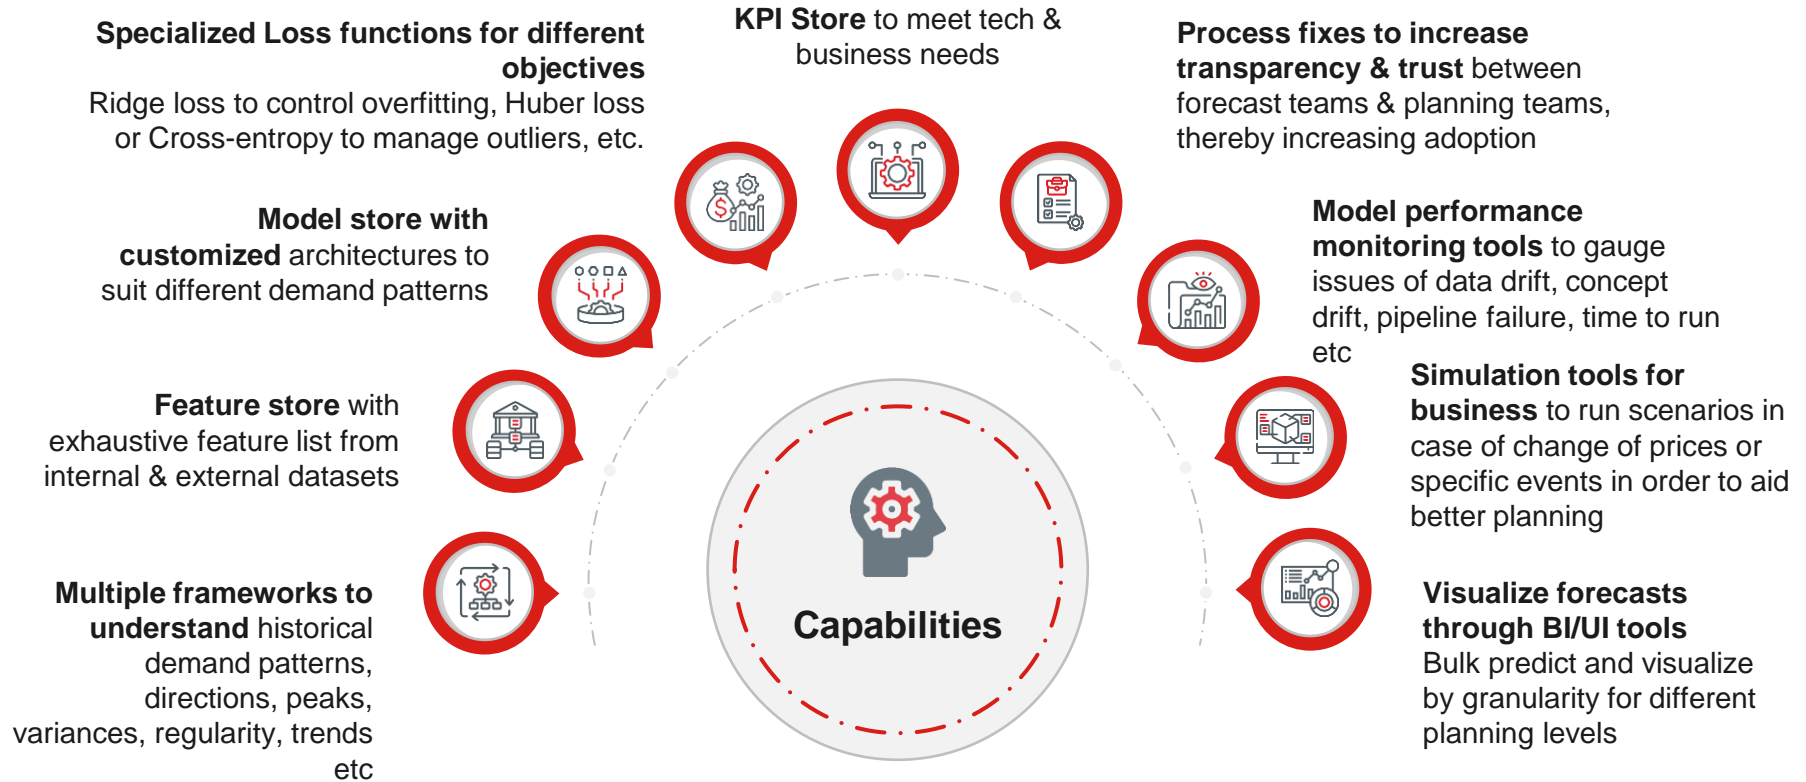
**Specialized Loss functions for different objectives**
Ridge loss to control overfitting, Huber loss or Cross-entropy to manage outliers, etc.

**KPI Store** to meet tech & business needs

**Process fixes to increase transparency & trust** between forecast teams & planning teams, thereby increasing adoption

**Model store with customized** architectures to suit different demand patterns

**Model performance monitoring tools** to gauge issues of data drift, concept drift, pipeline failure, time to run etc

**Feature store** with exhaustive feature list from internal & external datasets

**Simulation tools for business** to run scenarios in case of change of prices or specific events in order to aid better planning

Capabilities

**Multiple frameworks to understand** historical demand patterns, directions, peaks, variances, regularity, trends etc

**Visualize forecasts through BI/UI tools**
Bulk predict and visualize by granularity for different planning levels